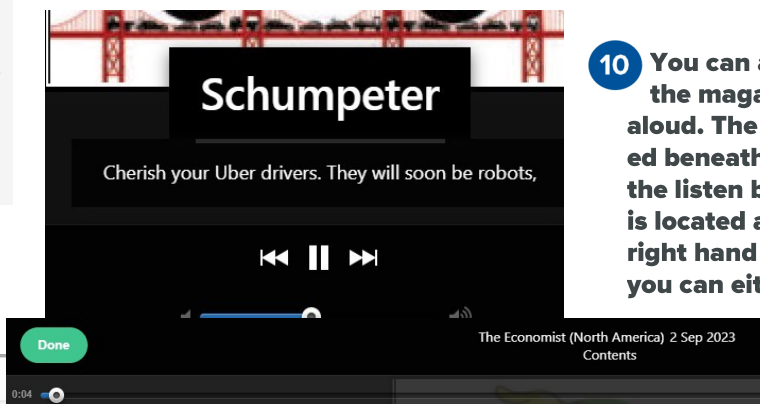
Schumpeter

Cherish your Uber drivers. They will soon be robots,

10 You can a the maga aloud. The ed beneath the listen b is located a right hand you can eit

Done

The Economist (North America) 2 Sep 2023
Contents

0:04